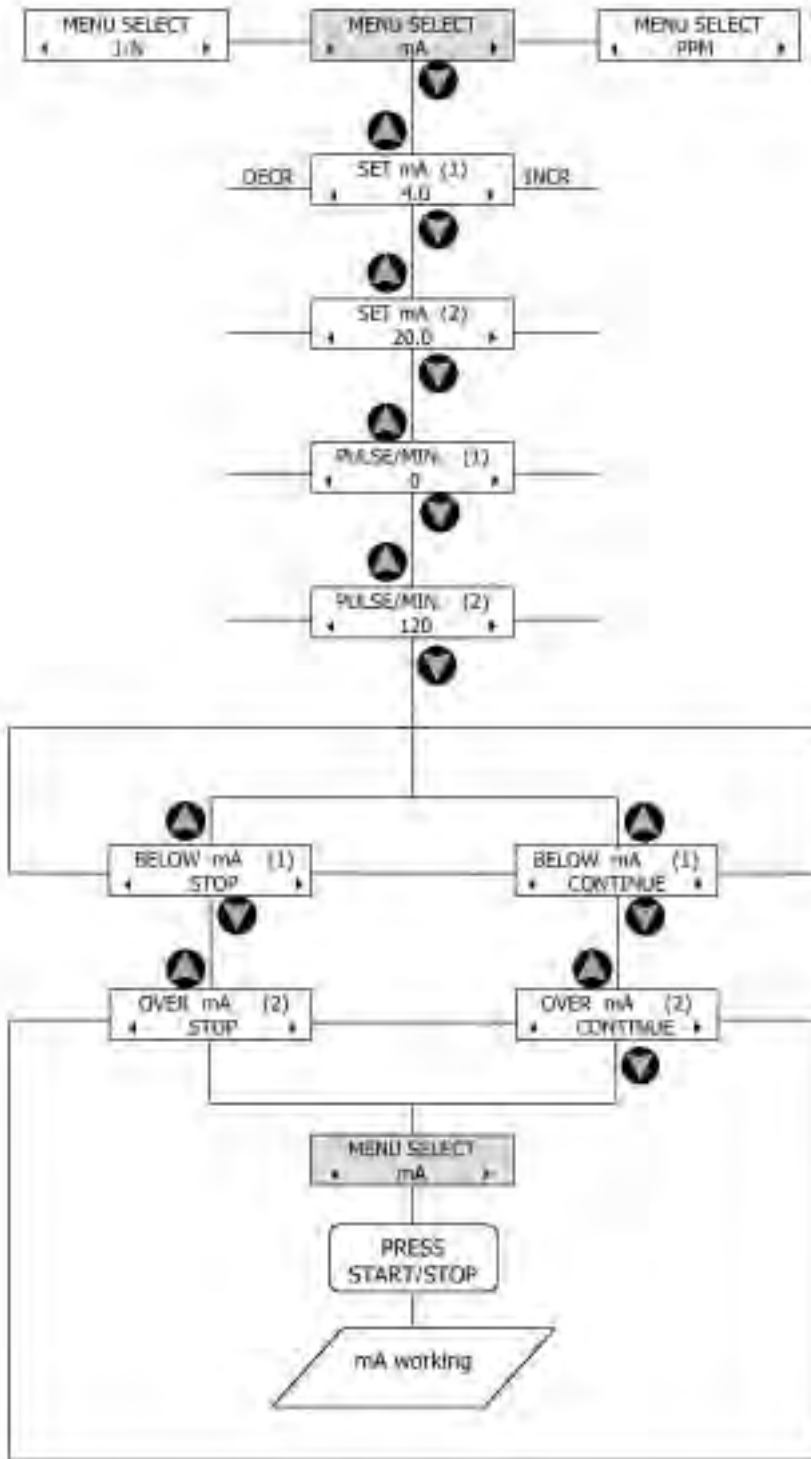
MENU SELECT
1/N

MENU SELECT
mA

MENU SELECT
PPM

DECR

SET mA (1)
4.0

INCR

SET mA (2)
20.0

PULSE/MIN. (1)
0

PULSE/MIN. (2)
120

BELOW mA (1)
STOP

BELOW mA (1)
CONTINUE

OVER mA (2)
STOP

OVER mA (2)
CONTINUE

MENU SELECT
mA

PRESS
START/STOP

mA working